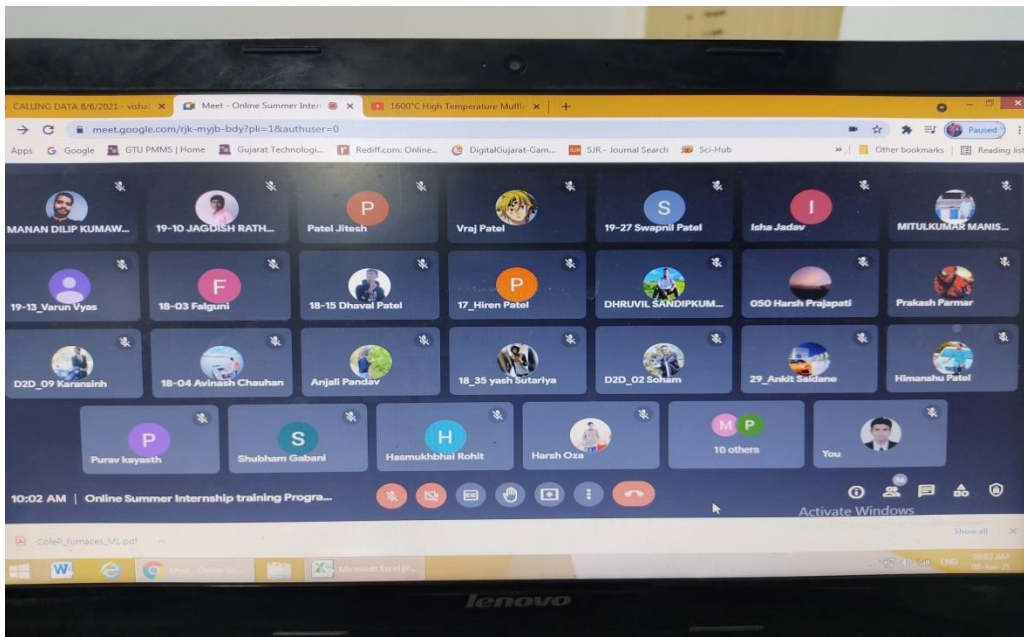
CALLING DATA 8/6/2021 - visha
Meet - Online Summer Intern
1600°C High Temperature Muffle
meet.google.com/rjk-myjb-bdy?pli=1&authuser=0
Paused
Apps Google GTU PMMS | Home Gujarat Technologi... Rediff.com: Online... DigitalGujarat-Gam... SJR - Journal Search Sci-Hub
Other bookmarks Reading list

MANAN DILIP KUMAW...
19-10 JAGDISH RATH...
P
Patel Jitesh
Vraj Patel
S
19-27 Swapnil Patel
I
Isha Jadav
MITULKUMAR MANIS...
19-13_Varun Vyas
F
18-03 Falguni
18-15 Dhaval Patel
P
17_Hiren Patel
DHRUVIL SANDIPKUM...
050 Harsh Prajapati
Prakash Parmar
D2D_09 Karansinh
18-04 Avinash Chauhan
Anjali Pandav
18_35 yash Sutariya
D2D_02 Soham
29_Ankit Saidane
Himanshu Patel
P
Purav kayasth
S
Shubham Gabani
H
Hasmukhbhai Rohit
Harsh Oza
M P
10 others
You

10:02 AM | Online Summer Internship training Progra...
Activate Windows

CoIeP_furnaces_ML.pdf
Show all
Microsoft Excel (P...
ENG
10:02 AM
lenovo